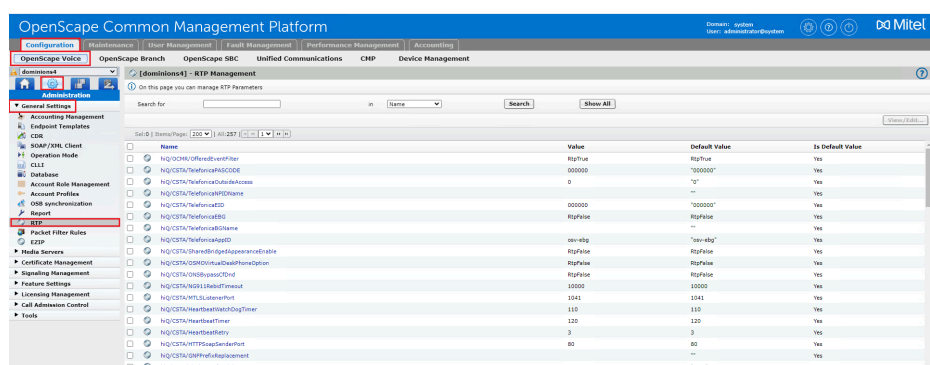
OpenScape Common Management Platform

Domain: system
User: administrator@system

Mitel

Configuration | Maintenance | User Management | Fault Management | Performance Management | Accounting

OpenScape Voice | OpenScape Branch | OpenScape SBC | Unified Communications | CMP | Device Management

dominions4

Administration

▼ General Settings
Accounting Management
Endpoint Templates
CDR
SOAP/XML Client
Operation Mode
CLLI
Database
Account Role Management
Account Profiles
OSB synchronization
Report
RTP
Packet Filter Rules
E2IP
▶ Media Servers
▶ Certificate Management
▶ Signaling Management
▶ Feature Settings
▶ Licensing Management
▶ Call Admission Control
▶ Tools

[dominions4] - RTP Management

On this page you can manage RTP Parameters

Search for | in Name | Search | Show All

View/Edit...

Sel:0 | Items/Page: 200 | All:257 |

| | Name | Value | Default Value | Is Default Value |
|---|---|---|---|---|
| | hiQ/OCMR/OfferedEventFilter | RtpTrue | RtpTrue | Yes |
| | hiQ/CSTA/TeleforicaPASCODE | 000000 | "000000" | Yes |
| | hiQ/CSTA/TeleforicaOutsideAccess | 0 | "0" | Yes |
| | hiQ/CSTA/TeleforicaNPIDName | | "" | Yes |
| | hiQ/CSTA/TeleforicaEID | 000000 | "000000" | Yes |
| | hiQ/CSTA/TeleforicaEBG | RtpFalse | RtpFalse | Yes |
| | hiQ/CSTA/TeleforicaBGName | | "" | Yes |
| | hiQ/CSTA/TeleforicaAppID | osv-ebg | "osv-ebg" | Yes |
| | hiQ/CSTA/SharedBridgedAppearanceEnable | RtpFalse | RtpFalse | Yes |
| | hiQ/CSTA/OSMOVirtualDeskPhoneOption | RtpFalse | RtpFalse | Yes |
| | hiQ/CSTA/ONSBypassCfDnd | RtpFalse | RtpFalse | Yes |
| | hiQ/CSTA/NG911RebidTimeout | 10000 | 10000 | Yes |
| | hiQ/CSTA/MTLSListenerPort | 1041 | 1041 | Yes |
| | hiQ/CSTA/HeartbeatWatchDogTimer | 110 | 110 | Yes |
| | hiQ/CSTA/HeartbeatTimer | 120 | 120 | Yes |
| | hiQ/CSTA/HeartbeatRetry | 3 | 3 | Yes |
| | hiQ/CSTA/HTTPSoapSenderPort | 80 | 80 | Yes |
| | hiQ/CSTA/GNFPrefixReplacement | | "" | Yes |